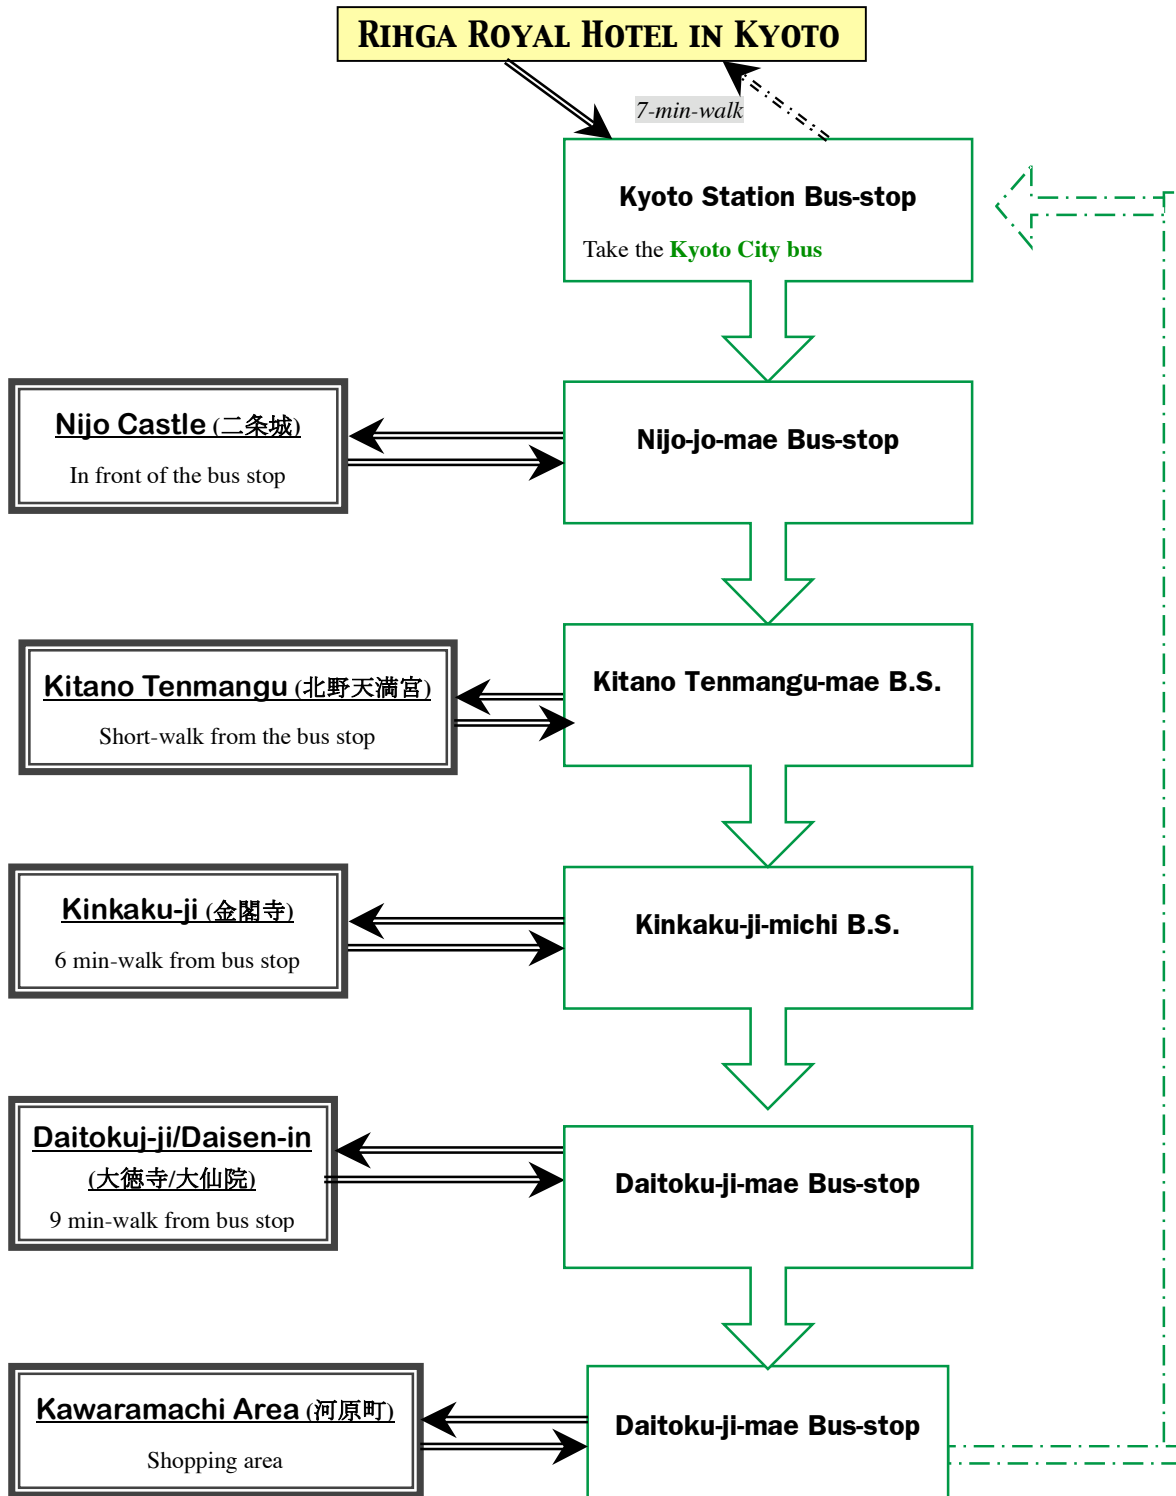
Rihga Royal Hotel in Kyoto

7-min-walk

Kyoto Station Bus-stop

Take the Kyoto City bus

Nijo Castle (二条城)

In front of the bus stop

Nijo-jo-mae Bus-stop

Kitano Tenmangu (北野天満宮)

Short-walk from the bus stop

Kitano Tenmangu-mae B.S.

Kinkaku-ji (金閣寺)

6 min-walk from bus stop

Kinkaku-ji-michi B.S.

Daitokuj-ji/Daisen-in (大徳寺/大仙院)

9 min-walk from bus stop

Daitoku-ji-mae Bus-stop

Kawaramachi Area (河原町)

Shopping area

Daitoku-ji-mae Bus-stop